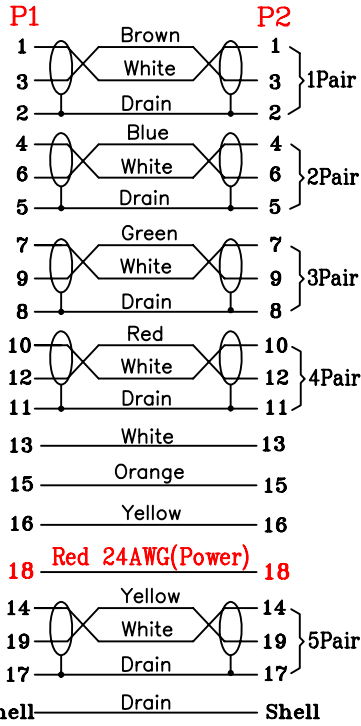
P1 P2

1 Brown 1
3 White 3
2 Drain 2
1Pair

4 Blue 4
6 White 6
5 Drain 5
2Pair

7 Green 7
9 White 9
8 Drain 8
3Pair

10 Red 10
12 White 12
11 Drain 11
4Pair

13 White 13

15 Orange 15

16 Yellow 16

18 Red 24AWG(Power) 18

14 Yellow 14
19 White 19
17 Drain 17
5Pair

Shell Drain Shell